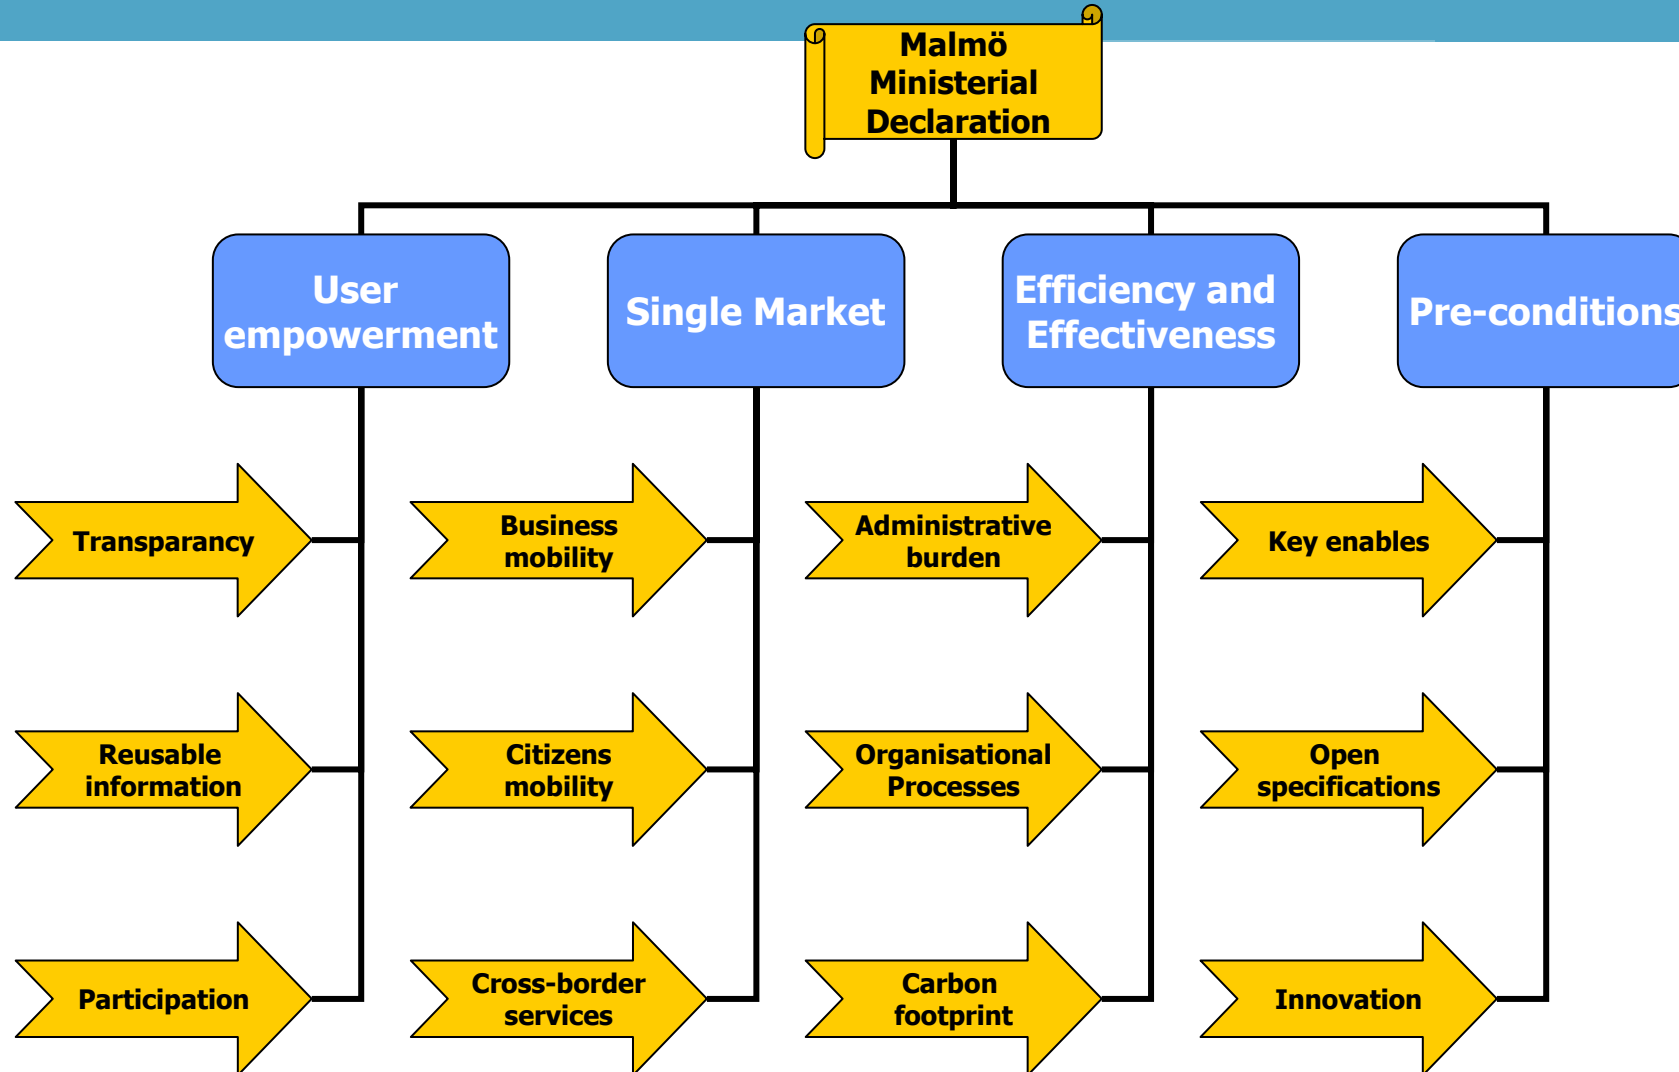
Malmö Ministerial Declaration

User empowerment

Single Market

Efficiency and Effectiveness

Pre-conditions

Transparancy

Reusable information

Participation

Business mobility

Citizens mobility

Cross-border services

Administrative burden

Organisational Processes

Carbon footprint

Key enables

Open specifications

Innovation